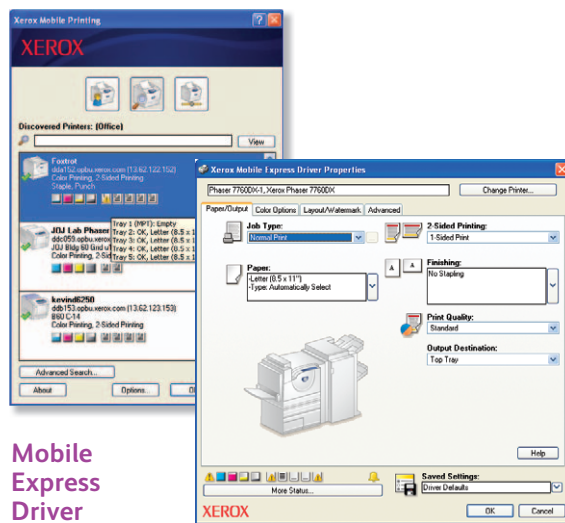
Xerox Mobile Printing

XEROX

Discovered Printers: (Office)

View

Foxtrot
ddd152.opbu.xerox.com (13.62.122.152)
Color Printing, 2-Sided Printing
Staple, Punch

JDJ Lab Phaser
ddc059.opbu.xerox.com
JDJ Bldg 60 Gnd
Color Printing, 2-Sid

Tray 1 (MPT): Empty
Tray 2: OK, Letter (8.5 x 1
Tray 3: OK, Letter (8.5 x 1
Tray 4: OK, Letter (8.5 x 1
Tray 5: OK, Letter (8.5 x 1

kevindl6250
ddb153.opbu.xerox.com (13.62.128.153)
B60 C-14
Color Printing, 2-Sided Printing

Advanced Search...

About

Options...

Xerox Mobile Express Driver Properties

Phaser 7760DX-1, Xerox Phaser 7760DX

Change Printer...

Paper/Output | Color Options | Layout/Watermark | Advanced

Job Type:
Normal Print

Paper:
-Letter (8.5 x 11")
-Type: Automatically Select

2-Sided Printing:
1-Sided Print

Finishing:
No Stapling

Print Quality:
Standard

Output Destination:
Top Tray

Help

More Status...

Saved Settings:
Driver Defaults

XEROX

OK

Cancel

Mobile Express Driver